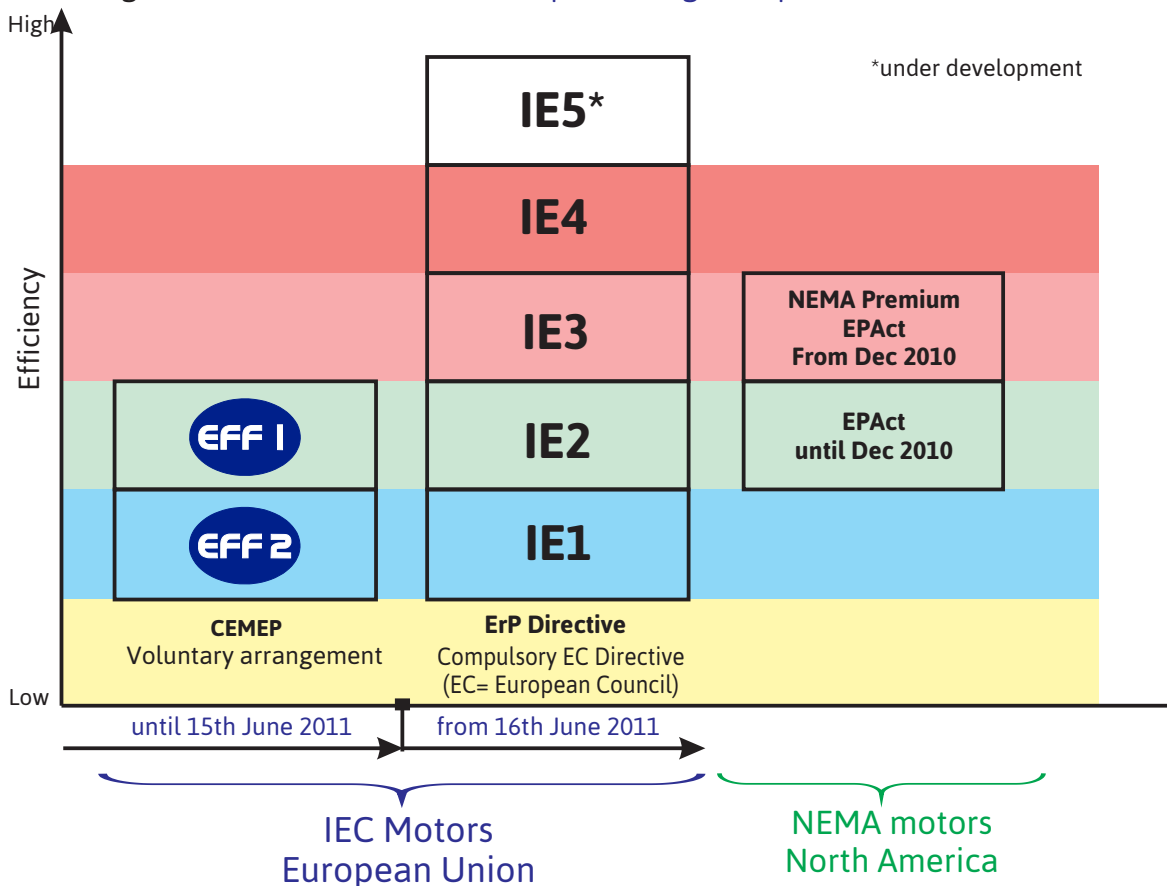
High

*under development

IE5*

IE4

IE3

NEMA Premium
EPAct
From Dec 2010

Efficiency

EFF 1

IE2

EPAct
until Dec 2010

EFF 2

IE1

CEMEP
Voluntary arrangement

ErP Directive
Compulsory EC Directive
(EC= European Council)

Low

until 15th June 2011

from 16th June 2011

IEC Motors
European Union

NEMA motors
North America